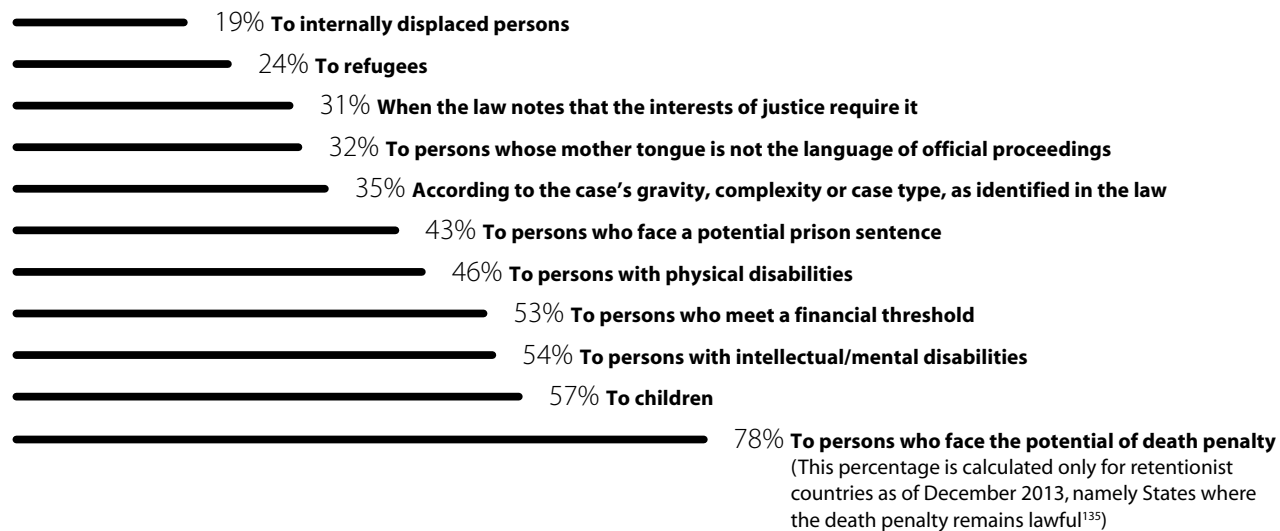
19% To internally displaced persons

24% To refugees

31% When the law notes that the interests of justice require it

32% To persons whose mother tongue is not the language of official proceedings

35% According to the case's gravity, complexity or case type, as identified in the law

43% To persons who face a potential prison sentence

46% To persons with physical disabilities

53% To persons who meet a financial threshold

54% To persons with intellectual/mental disabilities

57% To children

78% To persons who face the potential of death penalty (This percentage is calculated only for retentionist countries as of December 2013, namely States where the death penalty remains lawful$^{135}$)